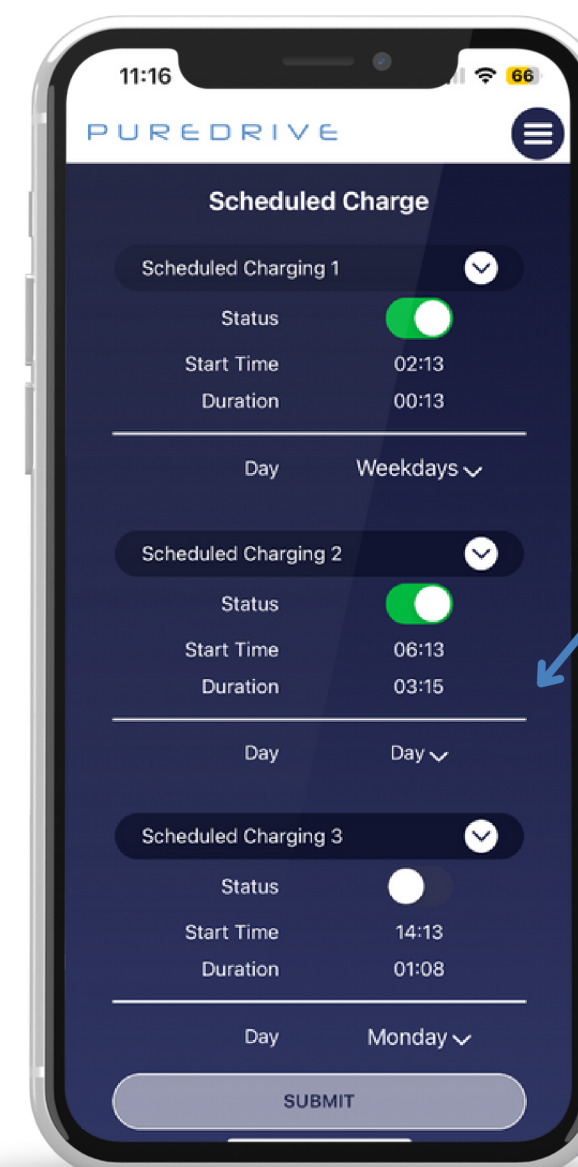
11:16

66

PUREDRIVE

Scheduled Charge

Scheduled Charging 1

Status

Start Time 02:13

Duration 00:13

Day Weekdays

Scheduled Charging 2

Status

Start Time 06:13

Duration 03:15

Day Day

Scheduled Charging 3

Status

Start Time 14:13

Duration 01:08

Day Monday

SUBMIT